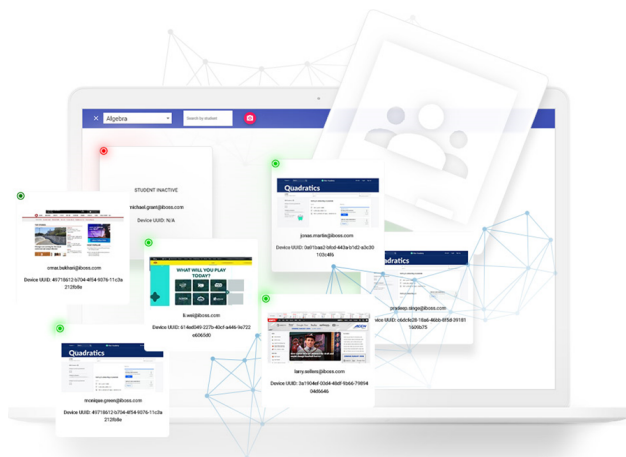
Algebra

Search by student

STUDENT INACTIVE

michael.grant@iboss.com

Device UUID: N/A

Quadratics

jonas.martin@iboss.com

Device UUID: 0af11ae2-bfcd-443a-b1d2-a3c20103c485

omar.bakhari@iboss.com

Device UUID: 40718612-b704-4f04-9376-11c3a212fb8e

WHAT WILL YOU PLAY TODAY?

li.wei@iboss.com

Device UUID: 614ad049-227b-40cf-a448-9e722e6060d0

Quadratics

pradeep.singh@iboss.com

vice UUID: c0dcfe28-1fa6-466b-8f58-2618116091b75

larry.adkins@iboss.com

Device UUID: 3a1904ef-03d4-48df-9066-79854048b646

Quadratics

monique.green@iboss.com

Device UUID: 40718612-b704-4f04-9376-11c3a212fb8e